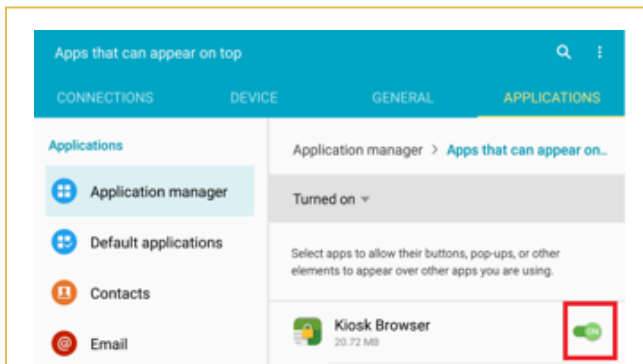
Apps that can appear on top

CONNECTIONS DEVICE GENERAL APPLICATIONS

Applications

Application manager

Default applications

Contacts

Email

Application manager > Apps that can appear on...

Turned on

Select apps to allow their buttons, pop-ups, or other elements to appear over other apps you are using.

Kiosk Browser
20.72 MB

ON